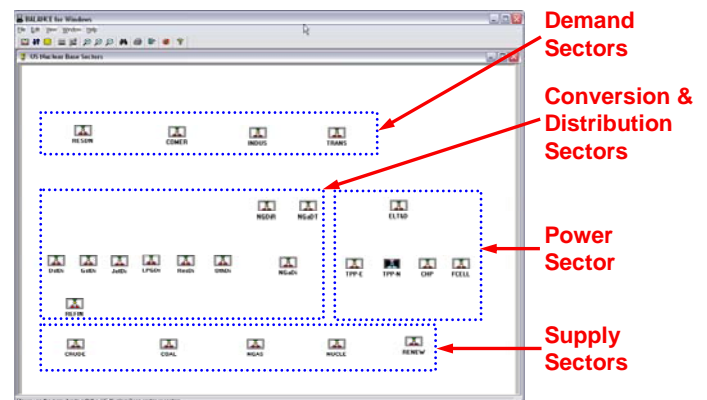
BALANCE for Windows
File Edit View Window Help
US Nuclear Base Sectors

RESDN COMER INDUS TRANS

NGDiR NGaDT
ELTSD
DsEh GsEh JetEh LPGEh ResEh OthEh NGaDs
TPP-E TPP-N CHP FCELL
REFIN

CRUDE COAL NGAS NUCLE RENEW

Demand Sectors

Conversion & Distribution Sectors

Power Sector

Supply Sectors